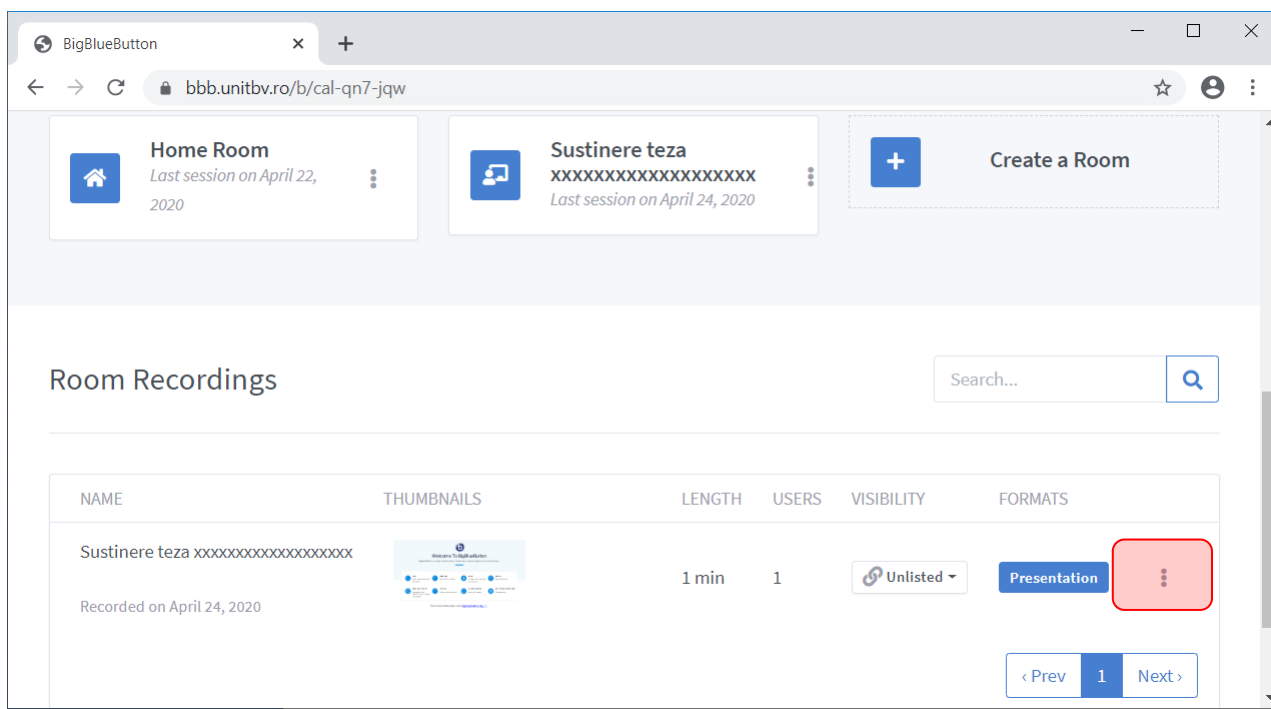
BigBlueButton

bbb.unitbv.ro/b/cal-qn7-jqw

Home Room
Last session on April 22, 2020

Sustinere teza xxxxxxxxxxxxxxxxxxx
Last session on April 24, 2020

Create a Room

Room Recordings

Search...

| NAME | THUMBNAILS | LENGTH | USERS | VISIBILITY | FORMATS |
|---|---|---|---|---|---|
| Sustinere teza xxxxxxxxxxxxxxxxxxx Recorded on April 24, 2020 | Welcome To BigBlueButton | 1 min | 1 | Unlisted | Presentation |

‹ Prev 1 Next ›